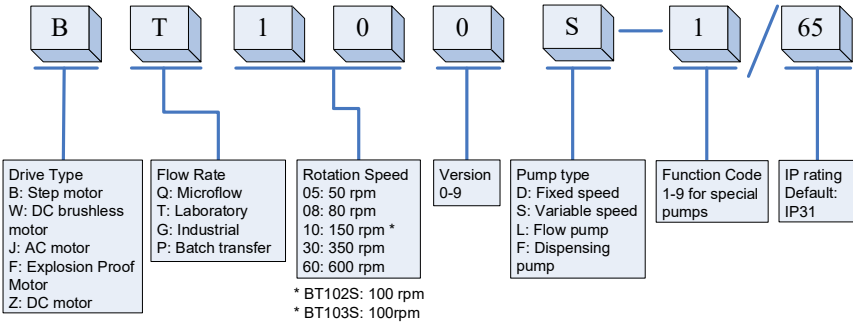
B T 1 0 0 S — 1 / 65

Drive Type
B: Step motor
W: DC brushless motor
J: AC motor
F: Explosion Proof Motor
Z: DC motor

Flow Rate
Q: Microflow
T: Laboratory
G: Industrial
P: Batch transfer

Rotation Speed
05: 50 rpm
08: 80 rpm
10: 150 rpm *
30: 350 rpm
60: 600 rpm

* BT102S: 100 rpm
* BT103S: 100rpm

Version
0-9

Pump type
D: Fixed speed
S: Variable speed
L: Flow pump
F: Dispensing pump

Function Code
1-9 for special pumps

IP rating
Default:
IP31